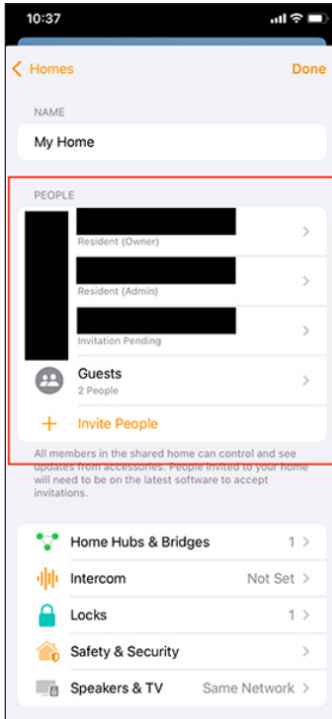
10:37

Homes

Done

NAME

My Home

PEOPLE

Resident (Owner)

Resident (Admin)

Invitation Pending

Guests
2 People

Invite People

All members in the shared home can control and see updates from accessories. People invited to your home will need to be on the latest software to accept invitations.

Home Hubs & Bridges 1

Intercom Not Set

Locks 1

Safety & Security

Speakers & TV Same Network